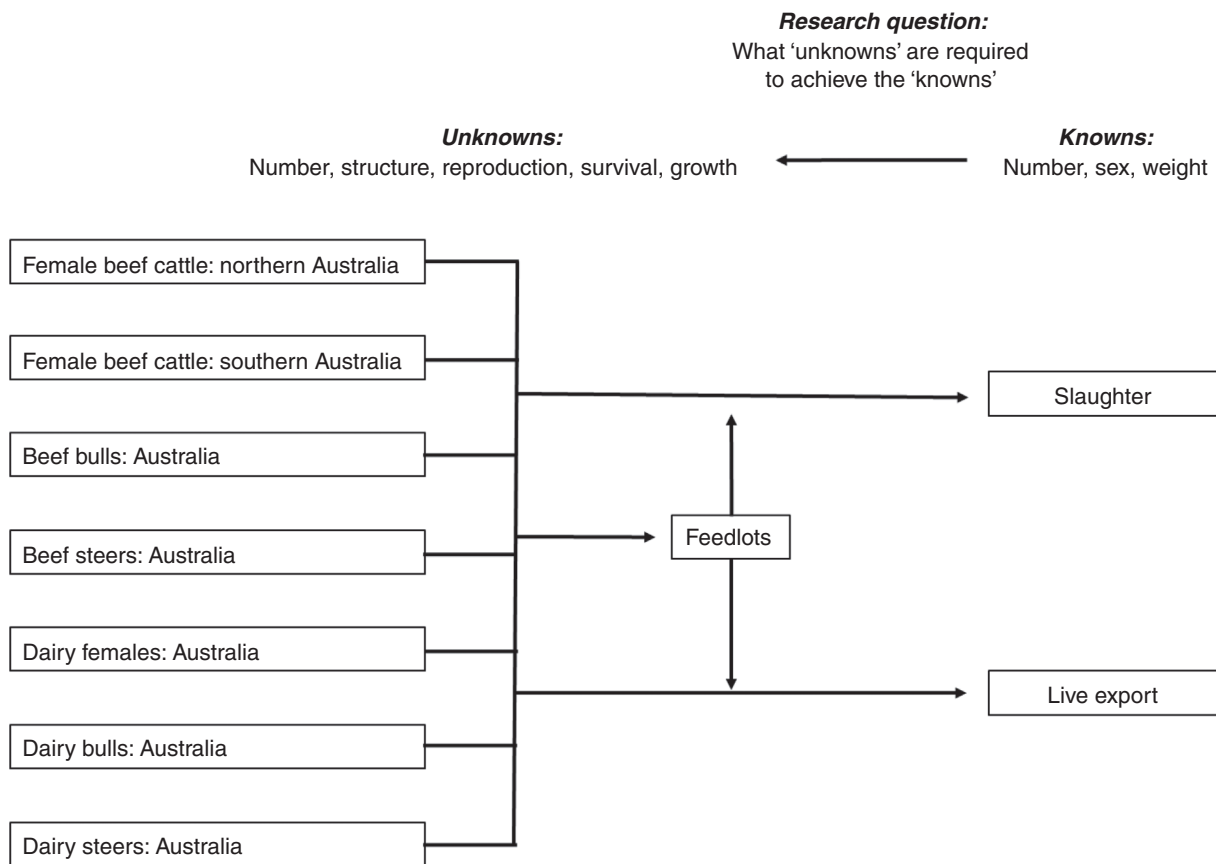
***Research question:***
What 'unknowns' are required to achieve the 'knowns'

***Unknowns:***
Number, structure, reproduction, survival, growth

***Knowns:***
Number, sex, weight

Female beef cattle: northern Australia

Female beef cattle: southern Australia

Beef bulls: Australia

Beef steers: Australia

Dairy females: Australia

Dairy bulls: Australia

Dairy steers: Australia

Feedlots

Slaughter

Live export